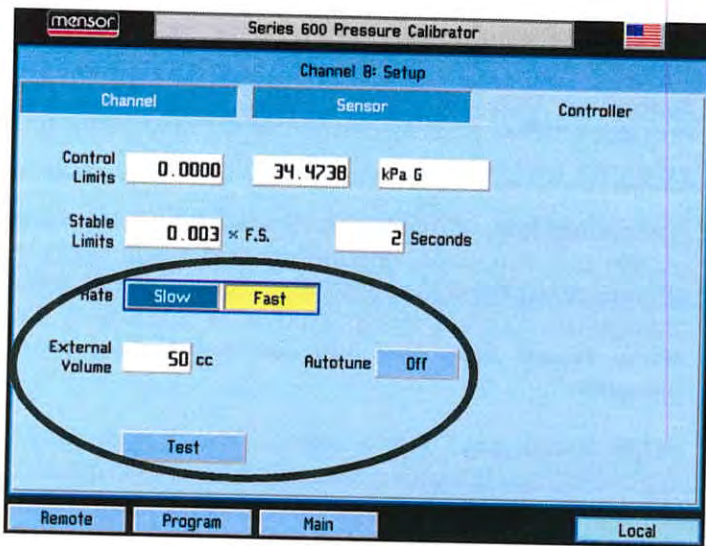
mensor

Series 600 Pressure Calibrator

Channel B: Setup

Channel

Sensor

Controller

Control Limits 0.0000 34.4738 kPa G

Stable Limits 0.003 × F.S. 2 Seconds

Rate Slow Fast

External Volume 50 cc

Autotune Off

Test

Remote Program Main Local